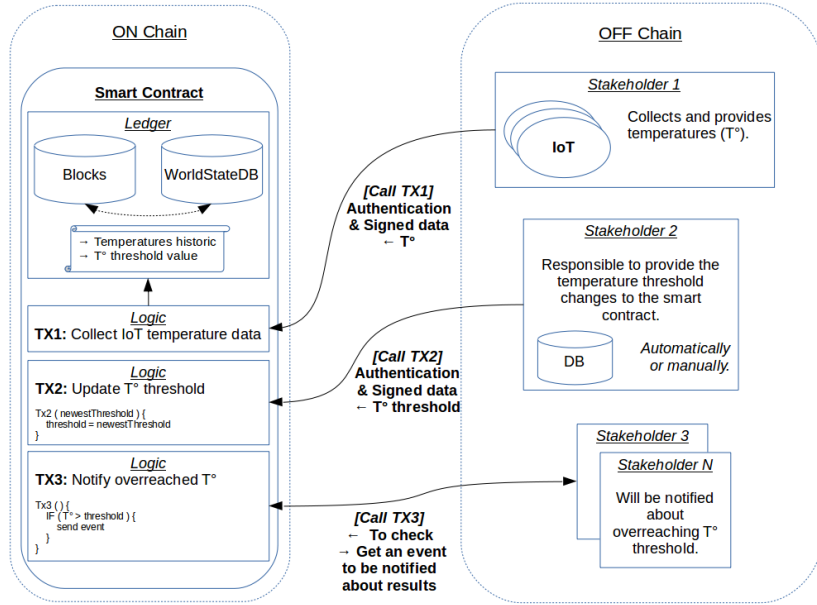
ON Chain

Smart Contract

Ledger

Blocks

WorldStateDB

→ Temperatures historic
→ T° threshold value

Logic
TX1: Collect IoT temperature data

Logic
TX2: Update T° threshold

Tx2 ( newestThreshold ) {
threshold = newestThreshold
}

Logic
TX3: Notify overreached T°

Tx3 ( ) {
IF ( T° > threshold ) {
send event
}
}

OFF Chain

Stakeholder 1

IoT

Collects and provides temperatures (T°).

[Call TX1]
Authentication & Signed data
← T°

Stakeholder 2

Responsible to provide the temperature threshold changes to the smart contract.

DB

Automatically or manually.

[Call TX2]
Authentication & Signed data
← T° threshold

Stakeholder 3

Stakeholder N

Will be notified about overreaching T° threshold.

[Call TX3]
← To check
→ Get an event to be notified about results